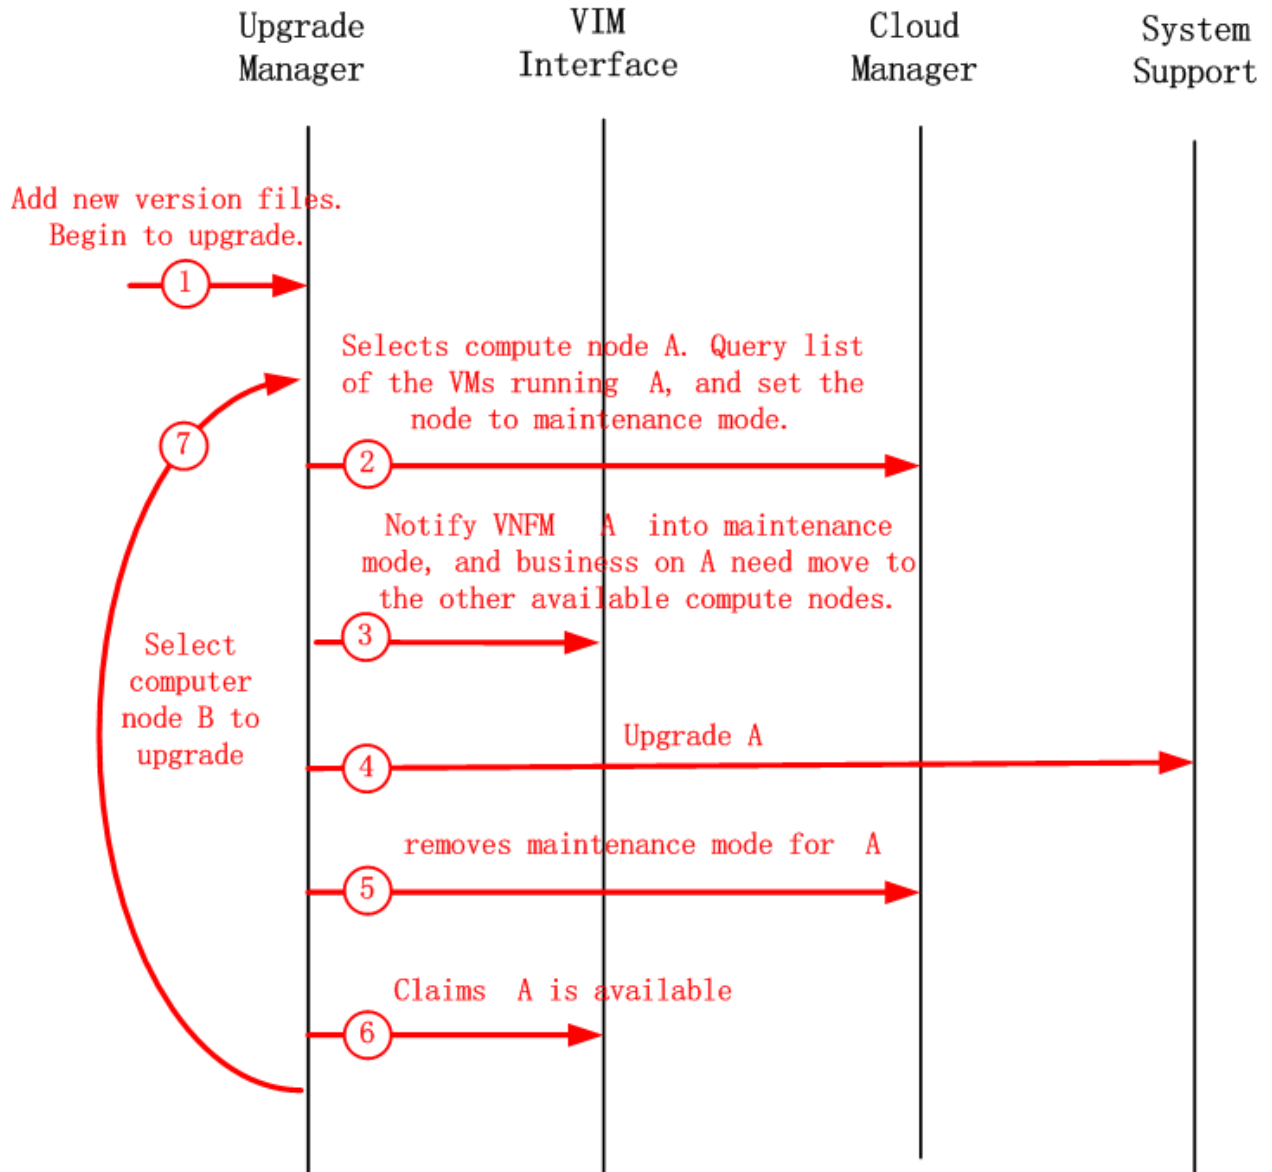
Upgrade Manager

VIM Interface

Cloud Manager

System Support

Add new version files. Begin to upgrade.

1

Selects compute node A. Query list of the VMs running A, and set the node to maintenance mode.

2

7

Notify VNFM A into maintenance mode, and business on A need move to the other available compute nodes.

3

Select computer node B to upgrade

Upgrade A

4

removes maintenance mode for A

5

Claims A is available

6